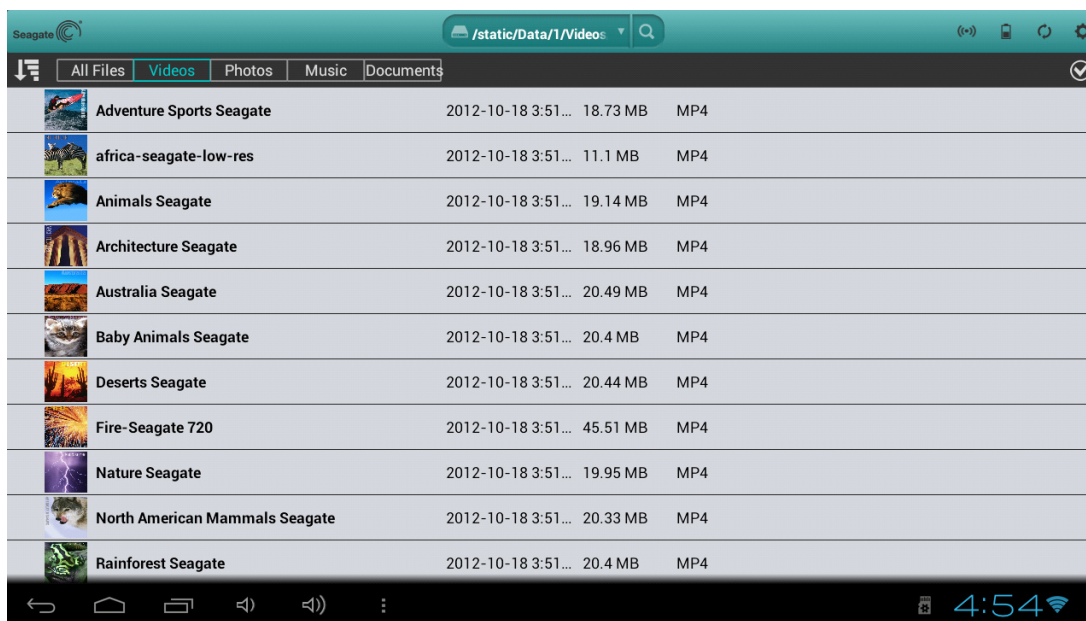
Seagate

/static/Data/1/Videos

All Files | Videos | Photos | Music | Documents

| | | | |
|---|---|---|---|
| Adventure Sports Seagate | 2012-10-18 3:51... | 18.73 MB | MP4 |
| africa-seagate-low-res | 2012-10-18 3:51... | 11.1 MB | MP4 |
| Animals Seagate | 2012-10-18 3:51... | 19.14 MB | MP4 |
| Architecture Seagate | 2012-10-18 3:51... | 18.96 MB | MP4 |
| Australia Seagate | 2012-10-18 3:51... | 20.49 MB | MP4 |
| Baby Animals Seagate | 2012-10-18 3:51... | 20.4 MB | MP4 |
| Deserts Seagate | 2012-10-18 3:51... | 20.44 MB | MP4 |
| Fire-Seagate 720 | 2012-10-18 3:51... | 45.51 MB | MP4 |
| Nature Seagate | 2012-10-18 3:51... | 19.95 MB | MP4 |
| North American Mammals Seagate | 2012-10-18 3:51... | 20.33 MB | MP4 |
| Rainforest Seagate | 2012-10-18 3:51... | 20.4 MB | MP4 |

4:54